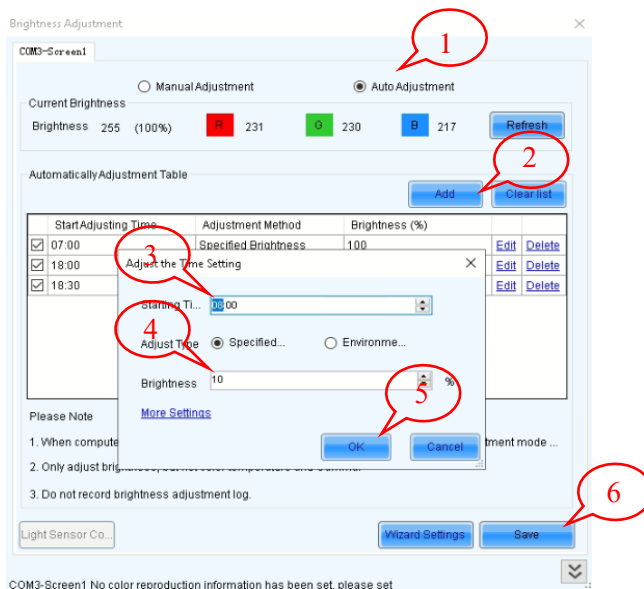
Brightness Adjustment

COM3-Screen1

1

Manual Adjustment Auto Adjustment

Current Brightness

Brightness 255 (100%) R 231 G 230 B 217 Refresh

2

Automatically Adjustment Table

Add Clear list

| | Start Adjusting Time | Adjustment Method | Brightness (%) | | |
|---|---|---|---|---|---|
| ☑ | 07:00 | Specified Brightness | 100 | Edit | Delete |
| ☑ | 18:00 | | | Edit | Delete |
| ☑ | 18:30 | | | Edit | Delete |

3

Adjust the Time Setting

Starting Ti... 08:00

4

Adjust Type Specified... Environme...

Brightness 10 %

More Settings

5

OK Cancel

Please Note

1. When compute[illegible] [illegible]tment mode ...

2. Only adjust brig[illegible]

3. Do not record brightness adjustment log.

6

Light Sensor Co... Wizard Settings Save

COM3-Screen1 No color reproduction information has been set, please set